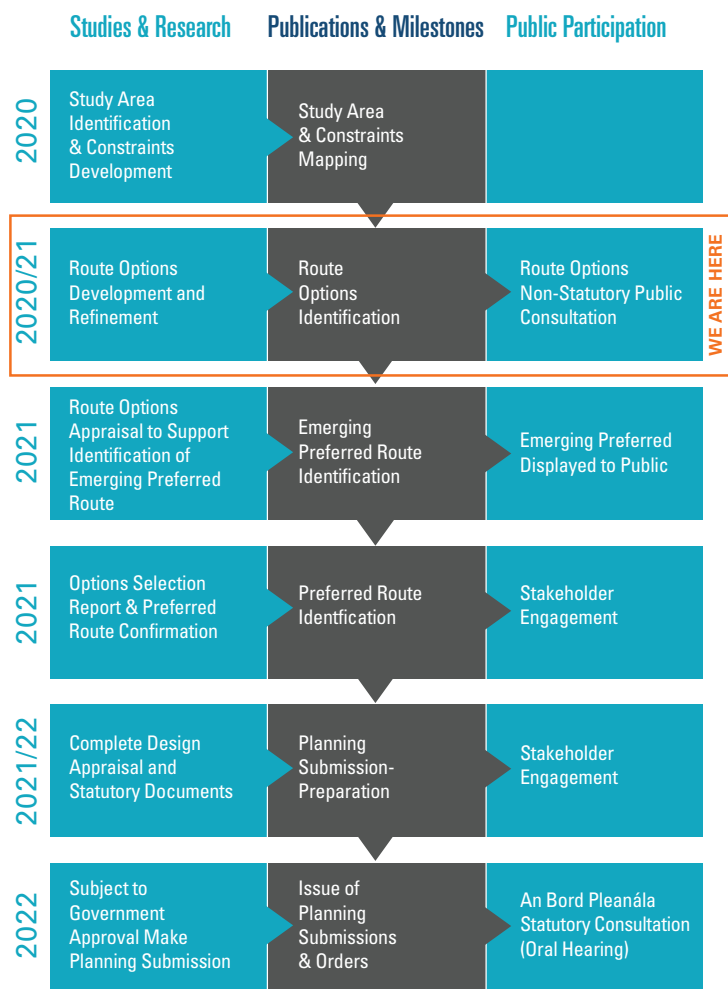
Studies & Research | Publications & Milestones | Public Participation

2020
Study Area Identification & Constraints Development
Study Area & Constraints Mapping

2020/21
Route Options Development and Refinement
Route Options Identification
Route Options Non-Statutory Public Consultation
WE ARE HERE

2021
Route Options Appraisal to Support Identification of Emerging Preferred Route
Emerging Preferred Route Identification
Emerging Preferred Displayed to Public

2021
Options Selection Report & Preferred Route Confirmation
Preferred Route Identfication
Stakeholder Engagement

2021/22
Complete Design Appraisal and Statutory Documents
Planning Submission-Preparation
Stakeholder Engagement

2022
Subject to Government Approval Make Planning Submission
Issue of Planning Submissions & Orders
An Bord Pleanála Statutory Consultation (Oral Hearing)